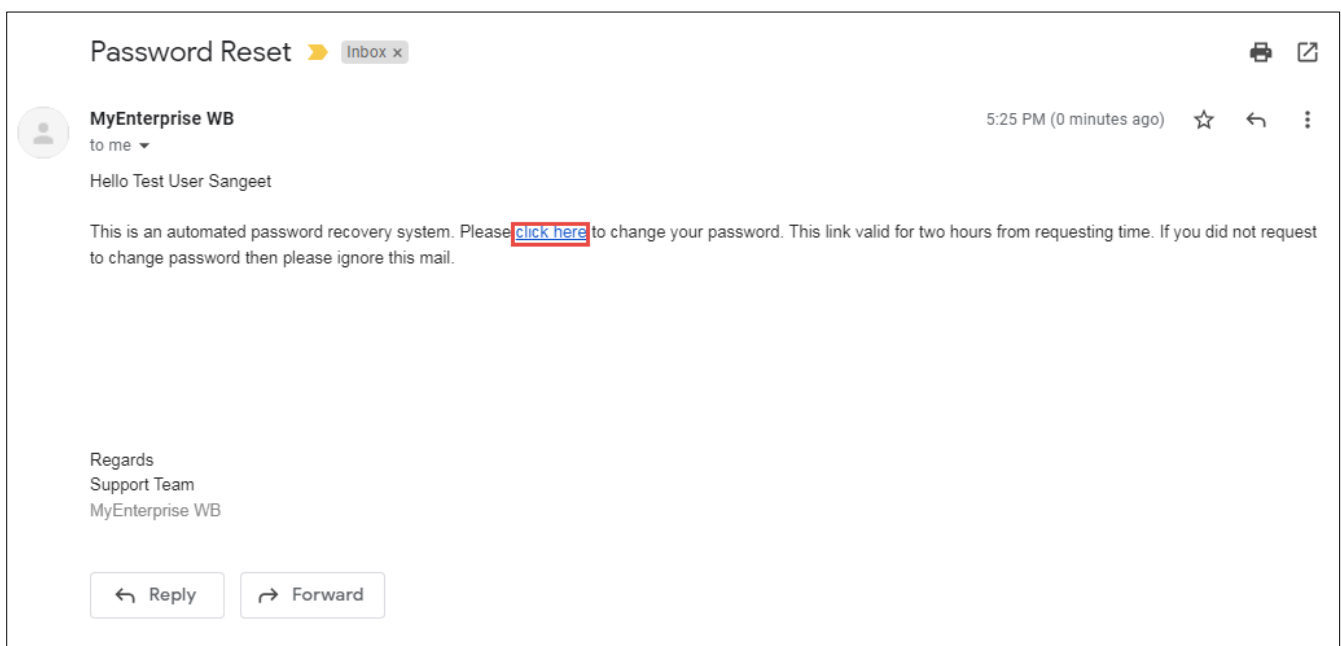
Password Reset Inbox ×

MyEnterprise WB
to me

5:25 PM (0 minutes ago)

Hello Test User Sangeet

This is an automated password recovery system. Please click here to change your password. This link valid for two hours from requesting time. If you did not request to change password then please ignore this mail.

Regards
Support Team
MyEnterprise WB

Reply
Forward